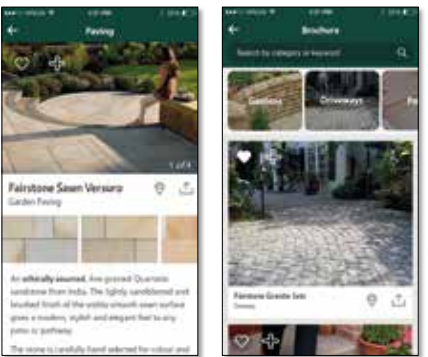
Paving

1 of 4

Fairstone Sawn Versuro
Garden Paving

An ethically sourced, fine-grained Quartzitic sandstone from India. The lightly sandblasted and brushed finish of the visibly smooth sawn surface gives a modern, stylish and elegant feel to any patio or pathway.

The stone is carefully hand selected for colour and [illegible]

Brochure

Search by category or keyword

Gardens

Driveways

Pa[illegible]

Fairstone Granite Sets
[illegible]